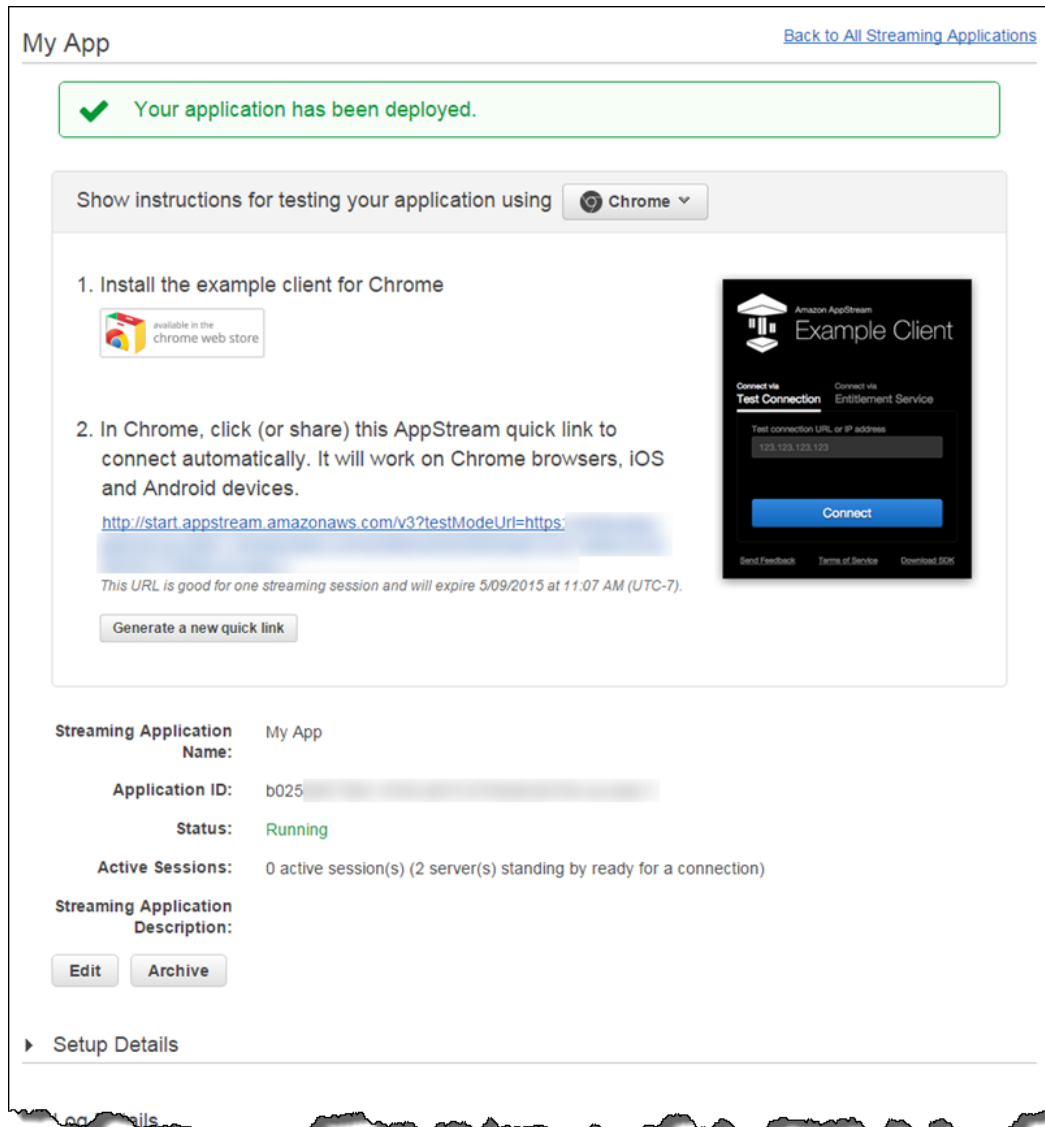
My App

Back to All Streaming Applications

Your application has been deployed.

Show instructions for testing your application using Chrome

1. Install the example client for Chrome

available in the chrome web store

2. In Chrome, click (or share) this AppStream quick link to connect automatically. It will work on Chrome browsers, iOS and Android devices.

http://start.appstream.amazonaws.com/v3?testModeUrl=https:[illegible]

This URL is good for one streaming session and will expire 5/09/2015 at 11:07 AM (UTC-7).

Generate a new quick link

Amazon AppStream
Example Client

Connect via
Test Connection

Connect via
Entitlement Service

Test connection URL or IP address

123.123.123.123

Connect

Send Feedback Terms of Service Download SDK

Streaming Application Name: My App

Application ID: b025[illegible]

Status: Running

Active Sessions: 0 active session(s) (2 server(s) standing by ready for a connection)

Streaming Application Description:

Edit Archive

Setup Details

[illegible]